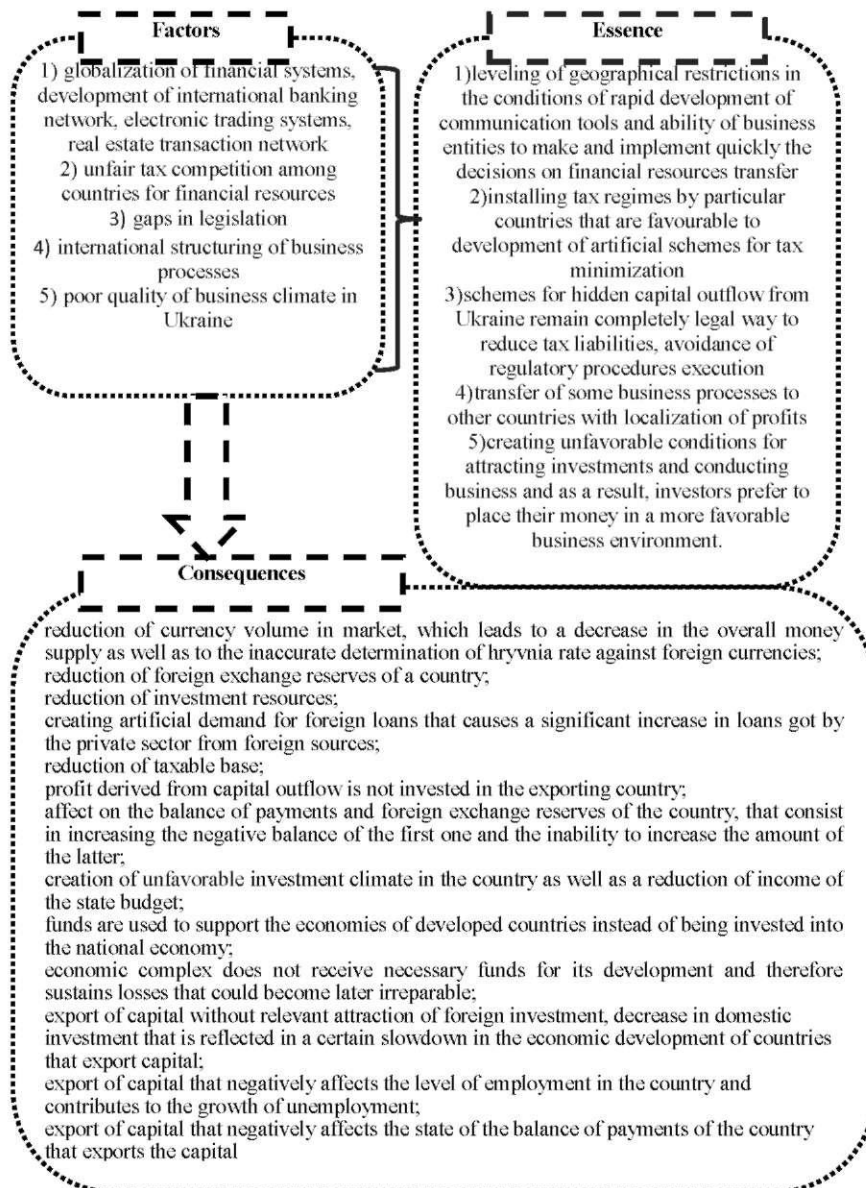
Factors

1) globalization of financial systems, development of international banking network, electronic trading systems, real estate transaction network
2) unfair tax competition among countries for financial resources
3) gaps in legislation
4) international structuring of business processes
5) poor quality of business climate in Ukraine

Essence

1)leveling of geographical restrictions in the conditions of rapid development of communication tools and ability of business entities to make and implement quickly the decisions on financial resources transfer
2)installing tax regimes by particular countries that are favourable to development of artificial schemes for tax minimization
3)schemes for hidden capital outflow from Ukraine remain completely legal way to reduce tax liabilities, avoidance of regulatory procedures execution
4)transfer of some business processes to other countries with localization of profits
5)creating unfavorable conditions for attracting investments and conducting business and as a result, investors prefer to place their money in a more favorable business environment.

Consequences

reduction of currency volume in market, which leads to a decrease in the overall money supply as well as to the inaccurate determination of hryvnia rate against foreign currencies;
reduction of foreign exchange reserves of a country;
reduction of investment resources;
creating artificial demand for foreign loans that causes a significant increase in loans got by the private sector from foreign sources;
reduction of taxable base;
profit derived from capital outflow is not invested in the exporting country;
affect on the balance of payments and foreign exchange reserves of the country, that consist in increasing the negative balance of the first one and the inability to increase the amount of the latter;
creation of unfavorable investment climate in the country as well as a reduction of income of the state budget;
funds are used to support the economies of developed countries instead of being invested into the national economy;
economic complex does not receive necessary funds for its development and therefore sustains losses that could become later irreparable;
export of capital without relevant attraction of foreign investment, decrease in domestic investment that is reflected in a certain slowdown in the economic development of countries that export capital;
export of capital that negatively affects the level of employment in the country and contributes to the growth of unemployment;
export of capital that negatively affects the state of the balance of payments of the country that exports the capital